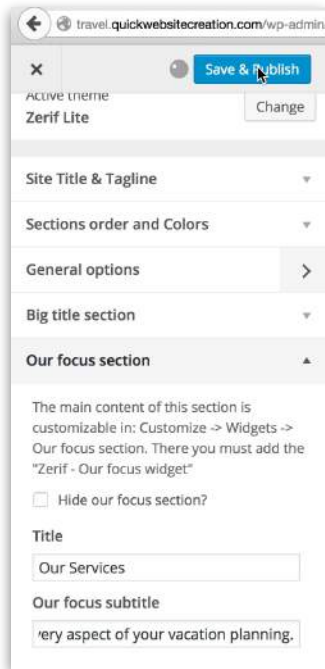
travel.quickwebsitecreation.com/wp-admin

×

Save & Publish

Active theme
Zerif Lite

Change

Site Title & Tagline

Sections order and Colors

General options

Big title section

Our focus section

The main content of this section is customizable in: Customize -> Widgets -> Our focus section. There you must add the "Zerif - Our focus widget"

Hide our focus section?

Title

Our Services

Our focus subtitle

'ery aspect of your vacation planning.